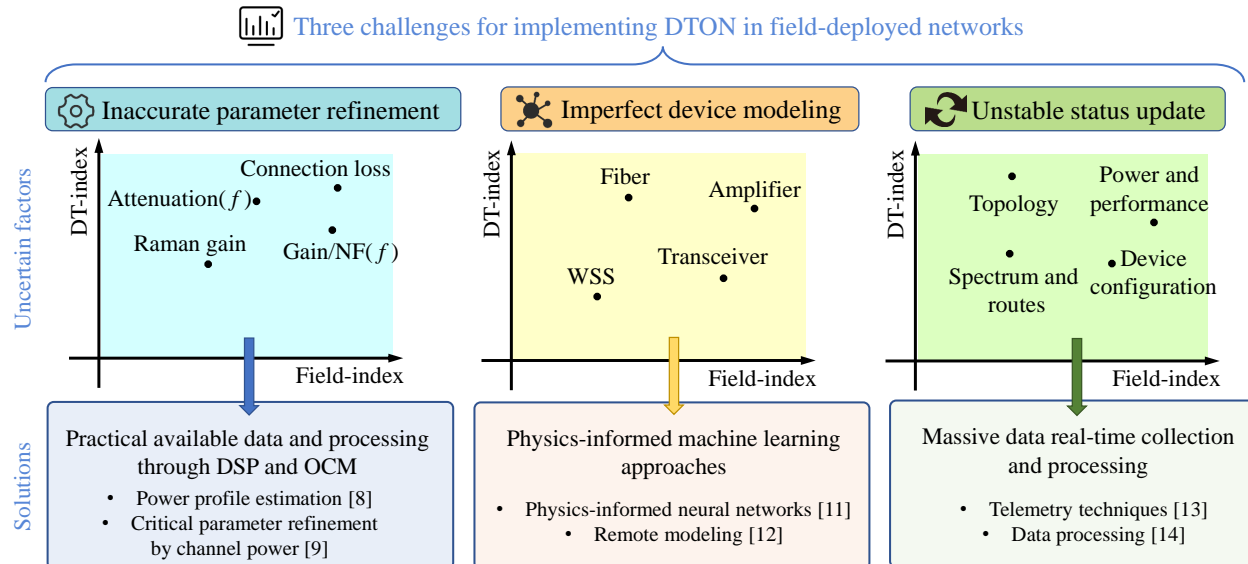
Three challenges for implementing DTON in field-deployed networks

Inaccurate parameter refinement

Imperfect device modeling

Unstable status update

Uncertain factors

DT-index
Connection loss
Attenuation($f$)
Raman gain
Gain/NF($f$)
Field-index

DT-index
Fiber
Amplifier
Transceiver
WSS
Field-index

DT-index
Topology
Power and performance
Spectrum and routes
Device configuration
Field-index

Solutions

Practical available data and processing through DSP and OCM
• Power profile estimation [8]
• Critical parameter refinement by channel power [9]

Physics-informed machine learning approaches
• Physics-informed neural networks [11]
• Remote modeling [12]

Massive data real-time collection and processing
• Telemetry techniques [13]
• Data processing [14]